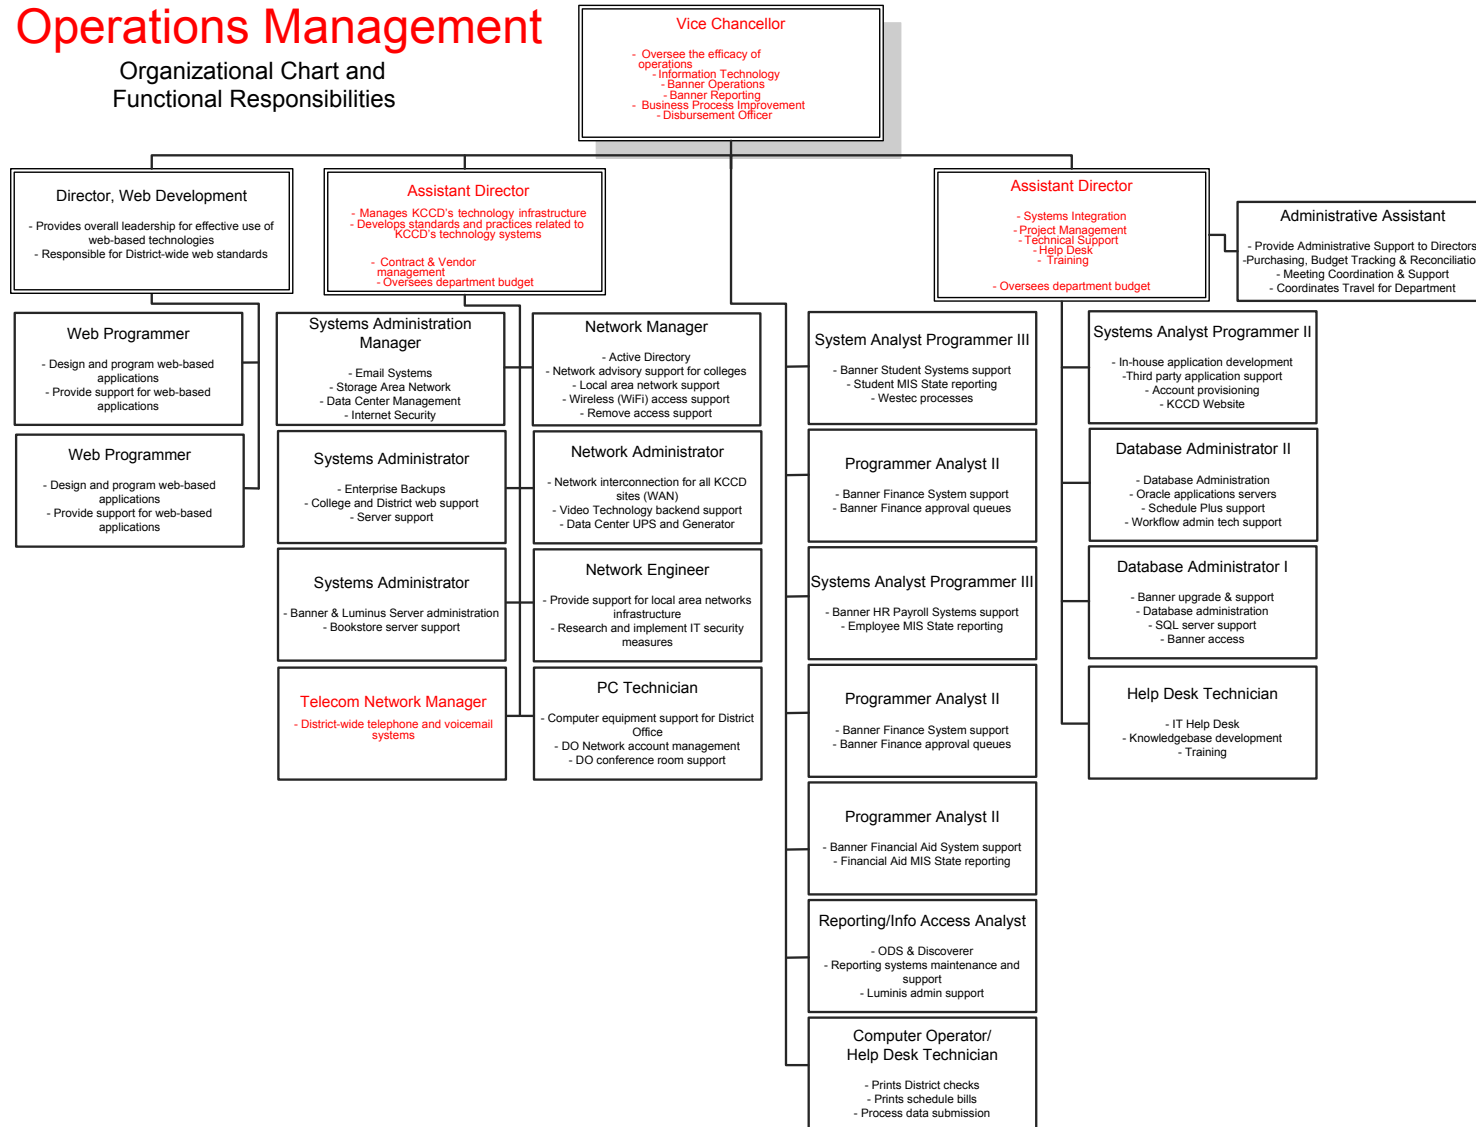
Operations Management
Organizational Chart and
Functional Responsibilities

Vice Chancellor
- Oversee the efficacy of operations
- Information Technology
- Banner Operations
- Banner Reporting
- Business Process Improvement
- Disbursement Officer

Director, Web Development
- Provides overall leadership for effective use of web-based technologies
- Responsible for District-wide web standards

Assistant Director
- Manages KCCD's technology infrastructure
- Develops standards and practices related to KCCD's technology systems
- Contract & Vendor management
- Oversees department budget

Assistant Director
- Systems Integration
- Project Management
- Technical Support
- Help Desk
- Training
- Oversees department budget

Administrative Assistant
- Provide Administrative Support to Directors
-Purchasing, Budget Tracking & Reconciliatio
- Meeting Coordination & Support
- Coordinates Travel for Department

Web Programmer
- Design and program web-based applications
- Provide support for web-based applications

Web Programmer
- Design and program web-based applications
- Provide support for web-based applications

Systems Administration Manager
- Email Systems
- Storage Area Network
- Data Center Management
- Internet Security

Systems Administrator
- Enterprise Backups
- College and District web support
- Server support

Systems Administrator
- Banner & Luminus Server administration
- Bookstore server support

Telecom Network Manager
- District-wide telephone and voicemail systems

Network Manager
- Active Directory
- Network advisory support for colleges
- Local area network support
- Wireless (WiFi) access support
- Remove access support

Network Administrator
- Network interconnection for all KCCD sites (WAN)
- Video Technology backend support
- Data Center UPS and Generator

Network Engineer
- Provide support for local area networks infrastructure
- Research and implement IT security measures

PC Technician
- Computer equipment support for District Office
- DO Network account management
- DO conference room support

System Analyst Programmer III
- Banner Student Systems support
- Student MIS State reporting
- Westec processes

Programmer Analyst II
- Banner Finance System support
- Banner Finance approval queues

Systems Analyst Programmer III
- Banner HR Payroll Systems support
- Employee MIS State reporting

Programmer Analyst II
- Banner Finance System support
- Banner Finance approval queues

Programmer Analyst II
- Banner Financial Aid System support
- Financial Aid MIS State reporting

Reporting/Info Access Analyst
- ODS & Discoverer
- Reporting systems maintenance and support
- Luminis admin support

Computer Operator/ Help Desk Technician
- Prints District checks
- Prints schedule bills
- Process data submission

Systems Analyst Programmer II
- In-house application development
-Third party application support
- Account provisioning
- KCCD Website

Database Administrator II
- Database Administration
- Oracle applications servers
- Schedule Plus support
- Workflow admin tech support

Database Administrator I
- Banner upgrade & support
- Database administration
- SQL server support
- Banner access

Help Desk Technician
- IT Help Desk
- Knowledgebase development
- Training